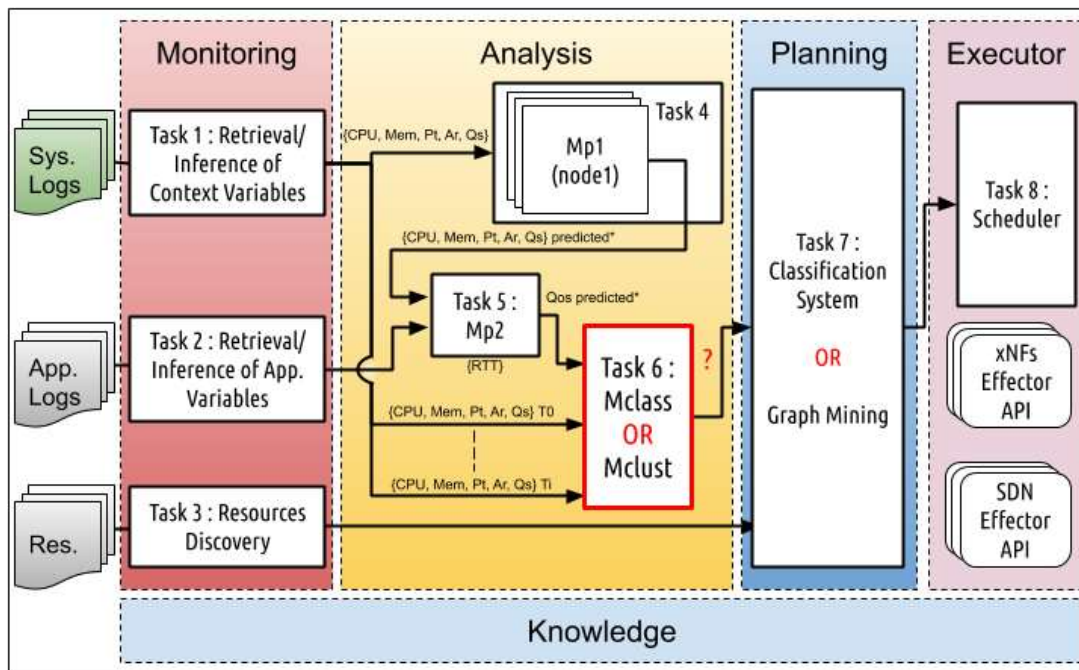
Monitoring

Analysis

Planning

Executor

Sys. Logs

Task 1 : Retrieval/ Inference of Context Variables

{CPU, Mem, Pt, Ar, Qs}

Task 4

Mp1 (node1)

{CPU, Mem, Pt, Ar, Qs} predicted*

Task 5 : Mp2

Qos predicted*

{RTT}

App. Logs

Task 2 : Retrieval/ Inference of App. Variables

Task 6 : Mclass OR Mclust

?

{CPU, Mem, Pt, Ar, Qs} T0

{CPU, Mem, Pt, Ar, Qs} Ti

Task 7 : Classification System

OR

Graph Mining

Task 8 : Scheduler

xNFs Effector API

SDN Effector API

Res.

Task 3 : Resources Discovery

Knowledge